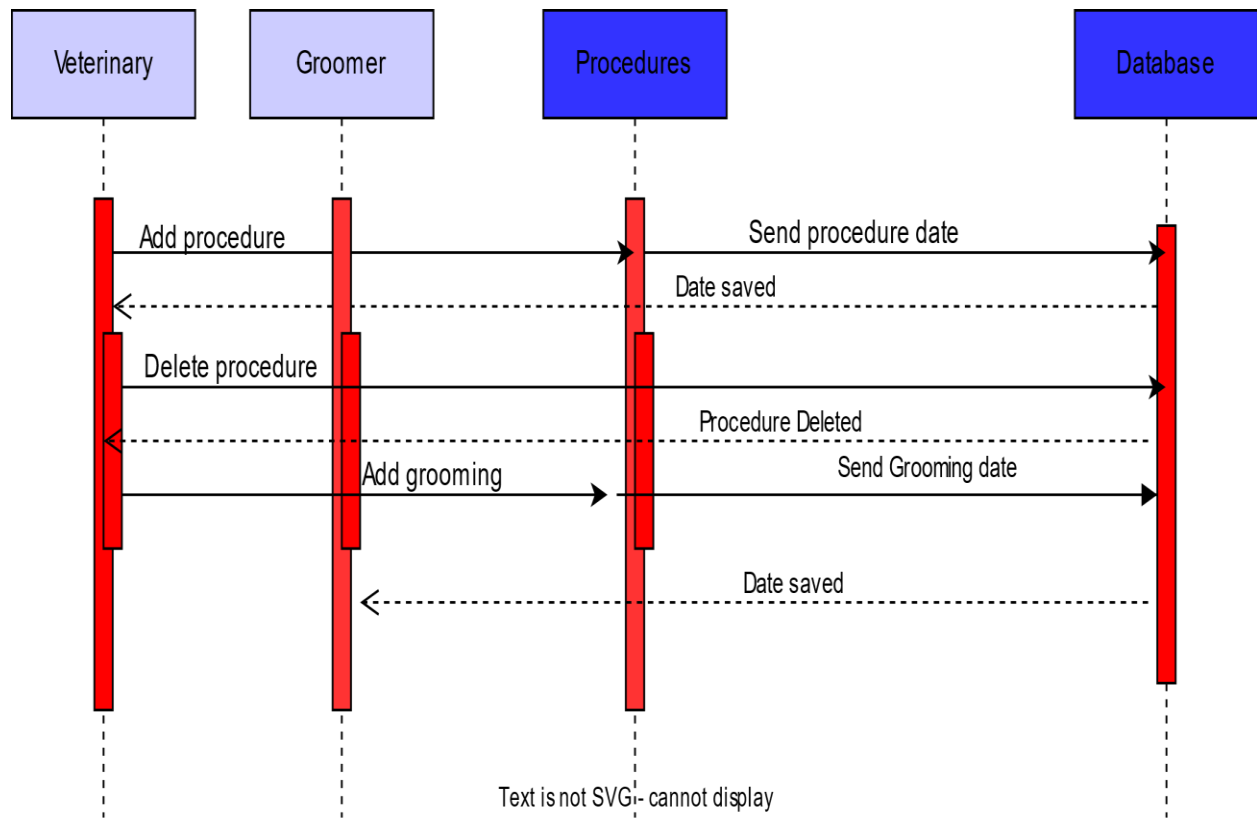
Veterinary

Groomer

Procedures

Database

Add procedure

Send procedure date

Date saved

Delete procedure

Procedure Deleted

Add grooming

Send Grooming date

Date saved

Text is not SVG - cannot display